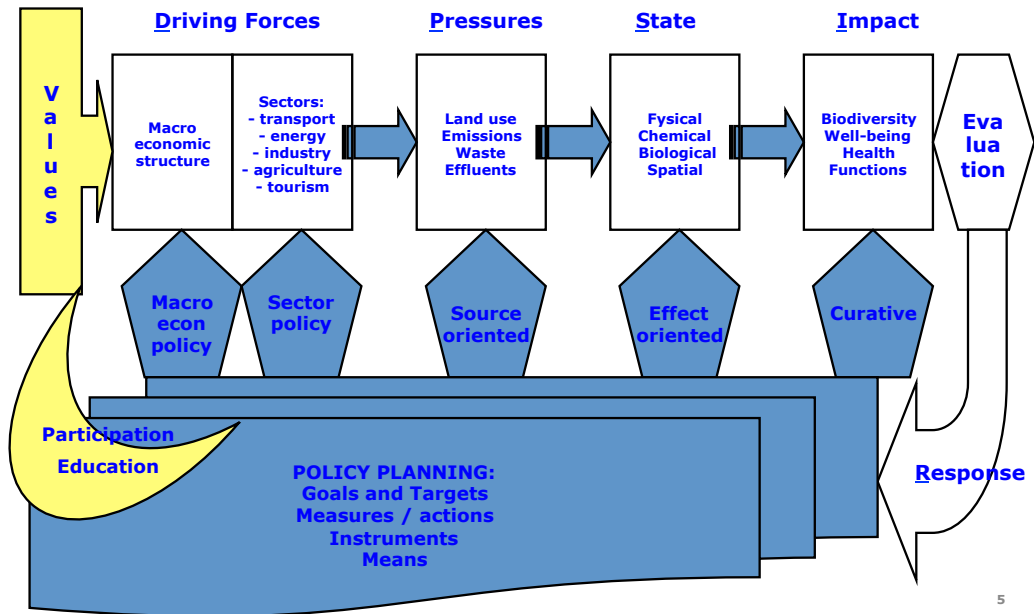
Driving Forces

Pressures

State

Impact

V a l u e s

Macro economic structure

Sectors:
- transport
- energy
- industry
- agriculture
- tourism

Land use
Emissions
Waste
Effluents

Fysical
Chemical
Biological
Spatial

Biodiversity
Well-being
Health
Functions

Eva lua tion

Macro econ policy

Sector policy

Source oriented

Effect oriented

Curative

Participation

Education

POLICY PLANNING:
Goals and Targets
Measures / actions
Instruments
Means

Response

5